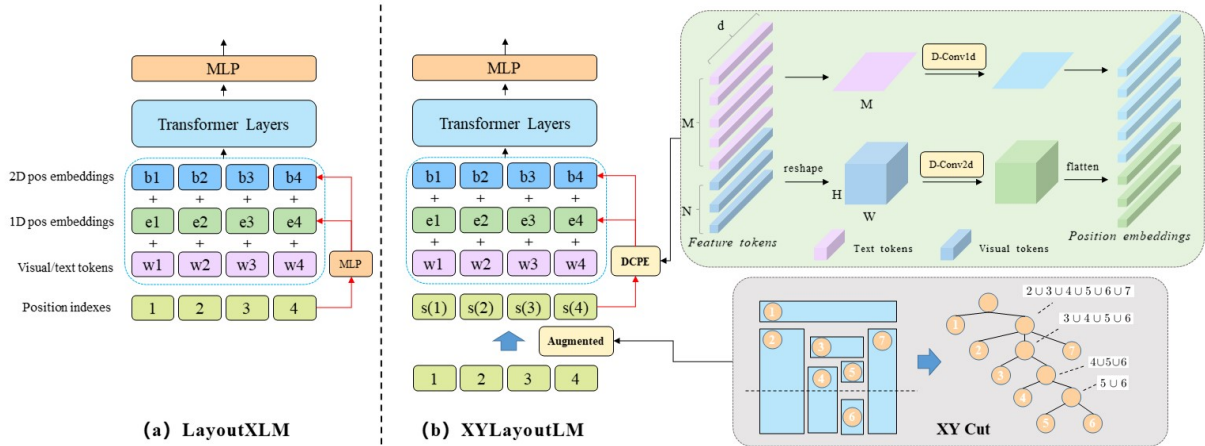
MLP

Transformer Layers

2D pos embeddings
b1 b2 b3 b4
+ + + +
1D pos embeddings
e1 e2 e3 e4
+ + + +
Visual/text tokens
w1 w2 w3 w4
MLP
Position indexes
1 2 3 4

(a) LayoutXLM

MLP

Transformer Layers

b1 b2 b3 b4
+ + + +
e1 e2 e3 e4
+ + + +
w1 w2 w3 w4
DCPE
s(1) s(2) s(3) s(4)
Augmented
1 2 3 4

(b) XYLayoutLM

d
M
N
D-Conv1d
M
reshape
H
W
D-Conv2d
flatten
Feature tokens
Text tokens
Visual tokens
Position embeddings

1
2
3
4
5
6
7
$2\cup3\cup4\cup5\cup6\cup7$
$3\cup4\cup5\cup6$
$4\cup5\cup6$
$5\cup6$
1
2
3
4
5
6
7
XY Cut